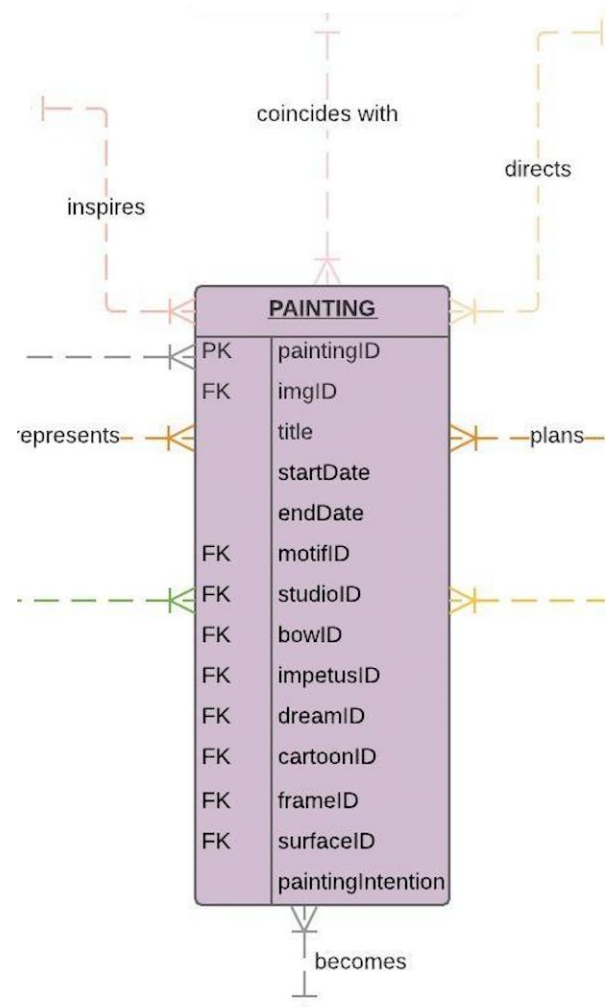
coincides with

directs

inspires

PAINTING

| | |
|---|---|
| PK | paintingID |
| FK | imgID |
| | title |
| | startDate |
| | endDate |
| FK | motifID |
| FK | studioID |
| FK | bowID |
| FK | impetusID |
| FK | dreamID |
| FK | cartoonID |
| FK | frameID |
| FK | surfaceID |
| | paintingIntention |

represents

plans

becomes